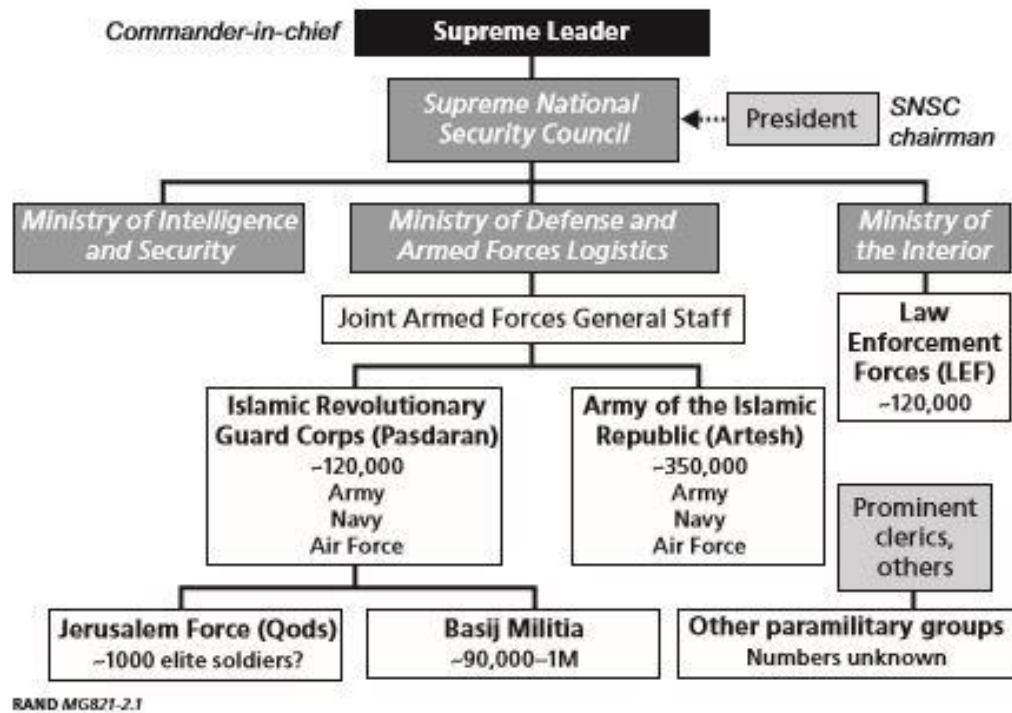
Commander-in-chief

Supreme Leader

Supreme National Security Council

President

SNSC chairman

Ministry of Intelligence and Security

Ministry of Defense and Armed Forces Logistics

Ministry of the Interior

Joint Armed Forces General Staff

Law Enforcement Forces (LEF) ~120,000

Islamic Revolutionary Guard Corps (Pasdaran) ~120,000 Army Navy Air Force

Army of the Islamic Republic (Artesh) ~350,000 Army Navy Air Force

Prominent clerics, others

Jerusalem Force (Qods) ~1000 elite soldiers?

Basij Militia ~90,000–1M

Other paramilitary groups Numbers unknown

RAND MG821-2.1